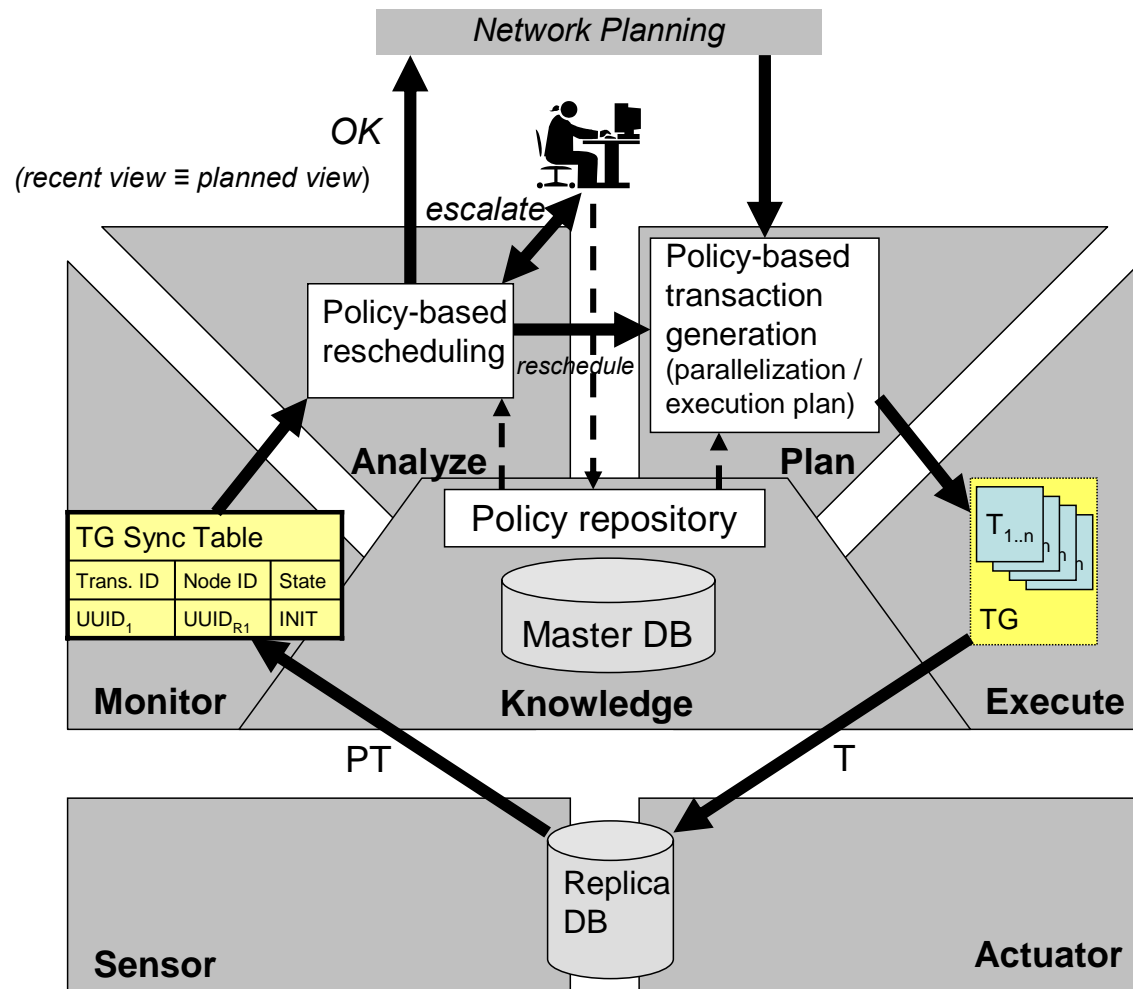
Network Planning

OK

(recent view ≡ planned view)

escalate

Policy-based rescheduling

reschedule

Policy-based transaction generation (parallelization / execution plan)

Analyze

Plan

Policy repository

TG Sync Table

| Trans. ID | Node ID | State |
|---|---|---|
| $UUID_1$ | $UUID_{R1}$ | INIT |

$T_{1..n}$ n n

TG

Master DB

Monitor

Knowledge

Execute

PT

T

Replica DB

Sensor

Actuator